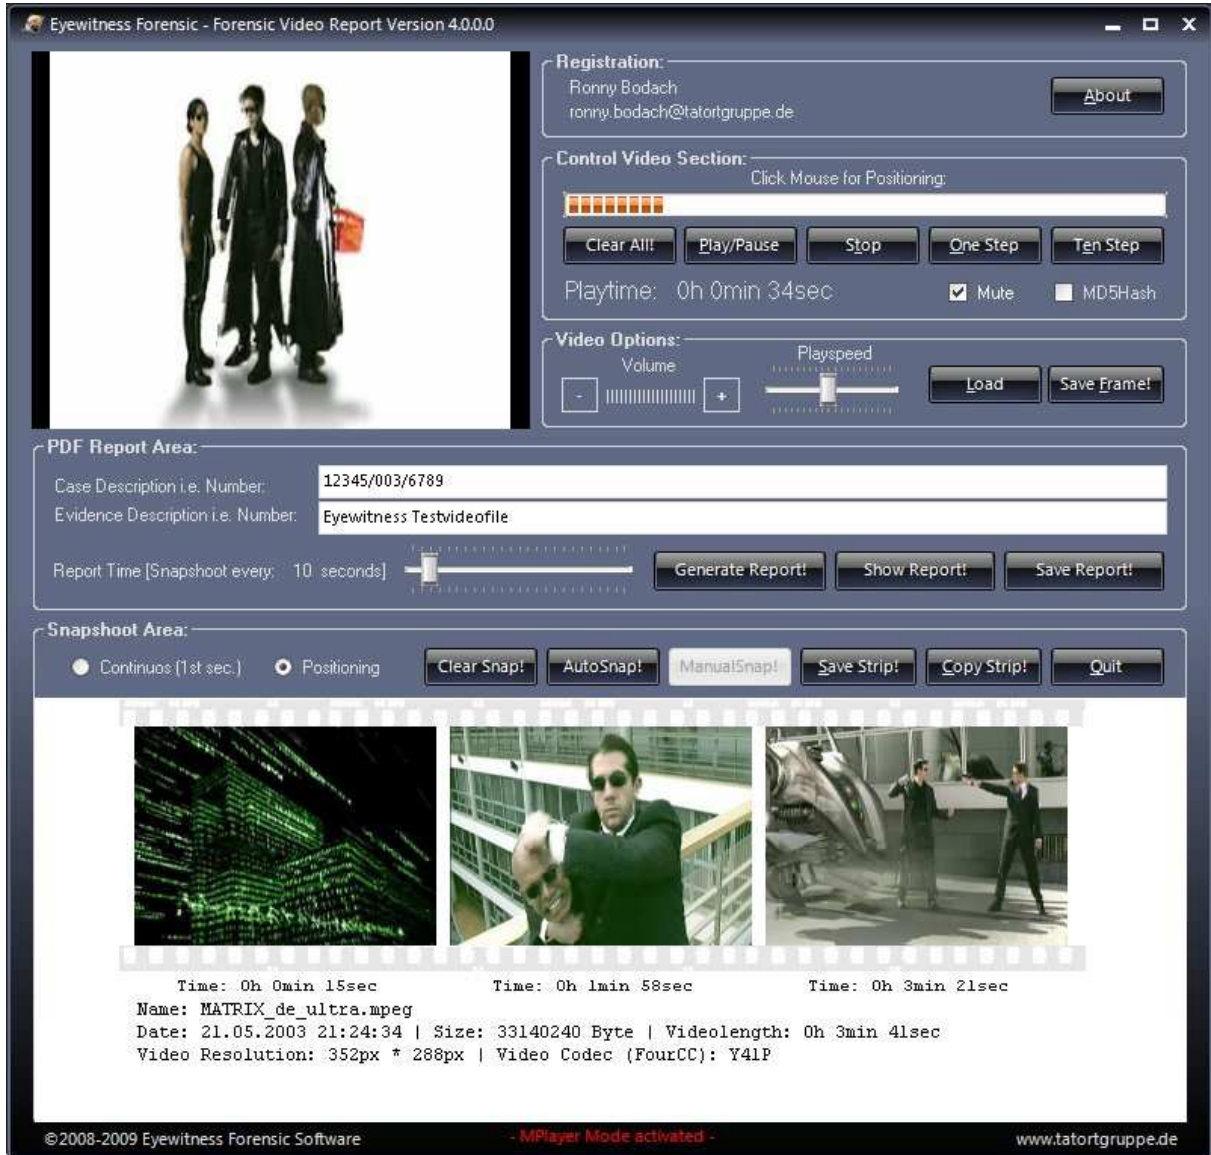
Eyewitness Forensic - Forensic Video Report Version 4.0.0.0

Registration:
Ronny Bodach
ronny.bodach@tatortgruppe.de
About

Control Video Section:
Click Mouse for Positioning:
Clear All! Play/Pause Stop One Step Ten Step
Playtime: 0h 0min 34sec
Mute
MD5Hash

Video Options:
Volume
-
+
Playspeed
Load
Save Frame!

PDF Report Area:
Case Description i.e. Number: 12345/003/6789
Evidence Description i.e. Number: Eyewitness Testvideofile
Report Time [Snapshoot every: 10 seconds]
Generate Report! Show Report! Save Report!

Snapshoot Area:
Continuos (1st sec.) Positioning
Clear Snap! AutoSnap! ManualSnap! Save Strip! Copy Strip! Quit

Time: 0h 0min 15sec
Time: 0h 1min 58sec
Time: 0h 3min 21sec
Name: MATRIX_de_ultra.mpeg
Date: 21.05.2003 21:24:34 | Size: 33140240 Byte | Videolength: 0h 3min 41sec
Video Resolution: 352px * 288px | Video Codec (FourCC): Y41P

©2008-2009 Eyewitness Forensic Software
- MPlayer Mode activated -
www.tatortgruppe.de